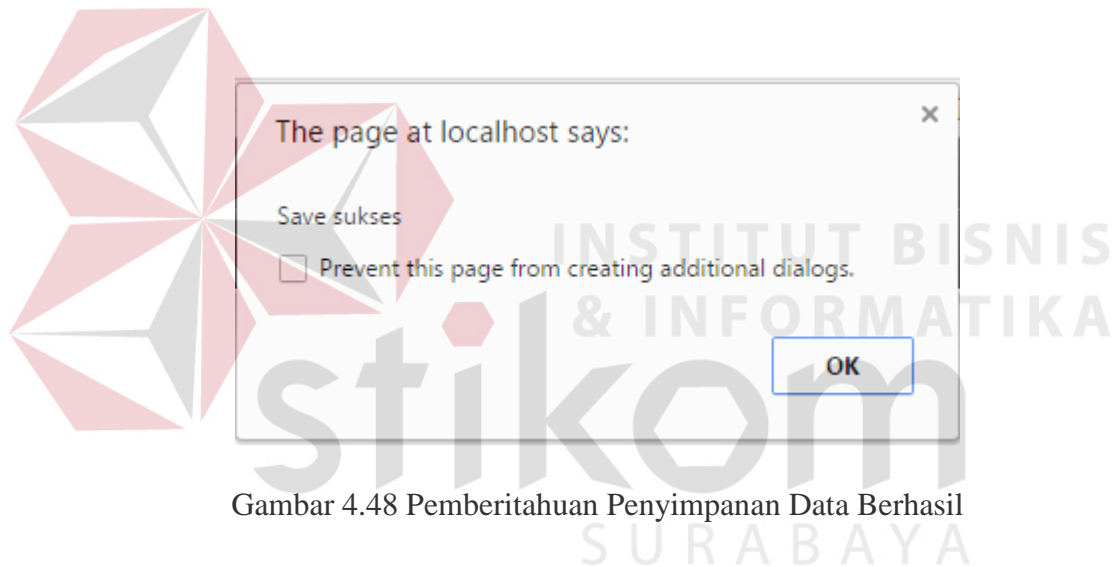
The page at localhost says:

×

Save sukses

Prevent this page from creating additional dialogs.

OK

INSTITUT BISNIS
& INFORMATIKA
stikom
SURABAYA

Gambar 4.48 Pemberitahuan Penyimpanan Data Berhasil